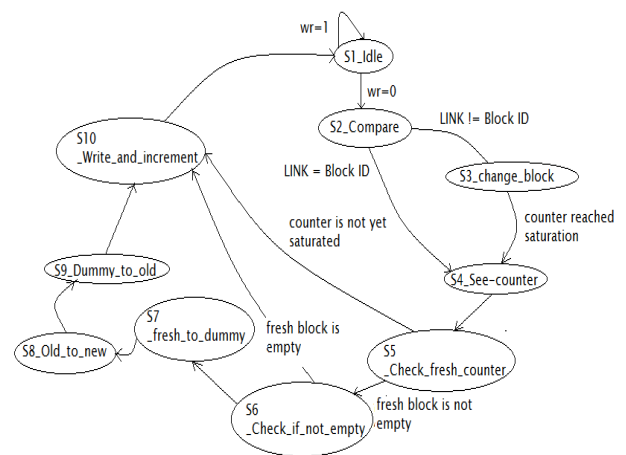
wr=1

S1_Idle

wr=0

S2_Compare

LINK != Block ID

S10 _Write_and_increment

LINK = Block ID

S3_change_block

counter is not yet saturated

counter reached saturation

S4_See-counter

S9_Dummy_to_old

S7 _fresh_to_dummy

fresh block is empty

S8_Old_to_new

S5 _Check_fresh_counter

fresh block is not empty

S6 _Check_if_not_empty